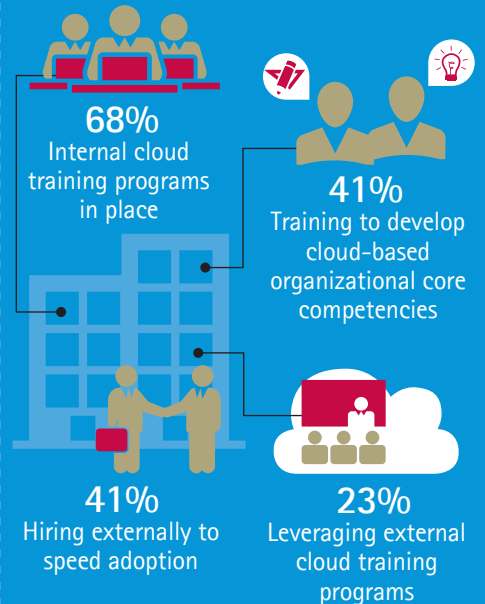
68%
Internal cloud training programs in place

41%
Training to develop cloud-based organizational core competencies

41%
Hiring externally to speed adoption

23%
Leveraging external cloud training programs